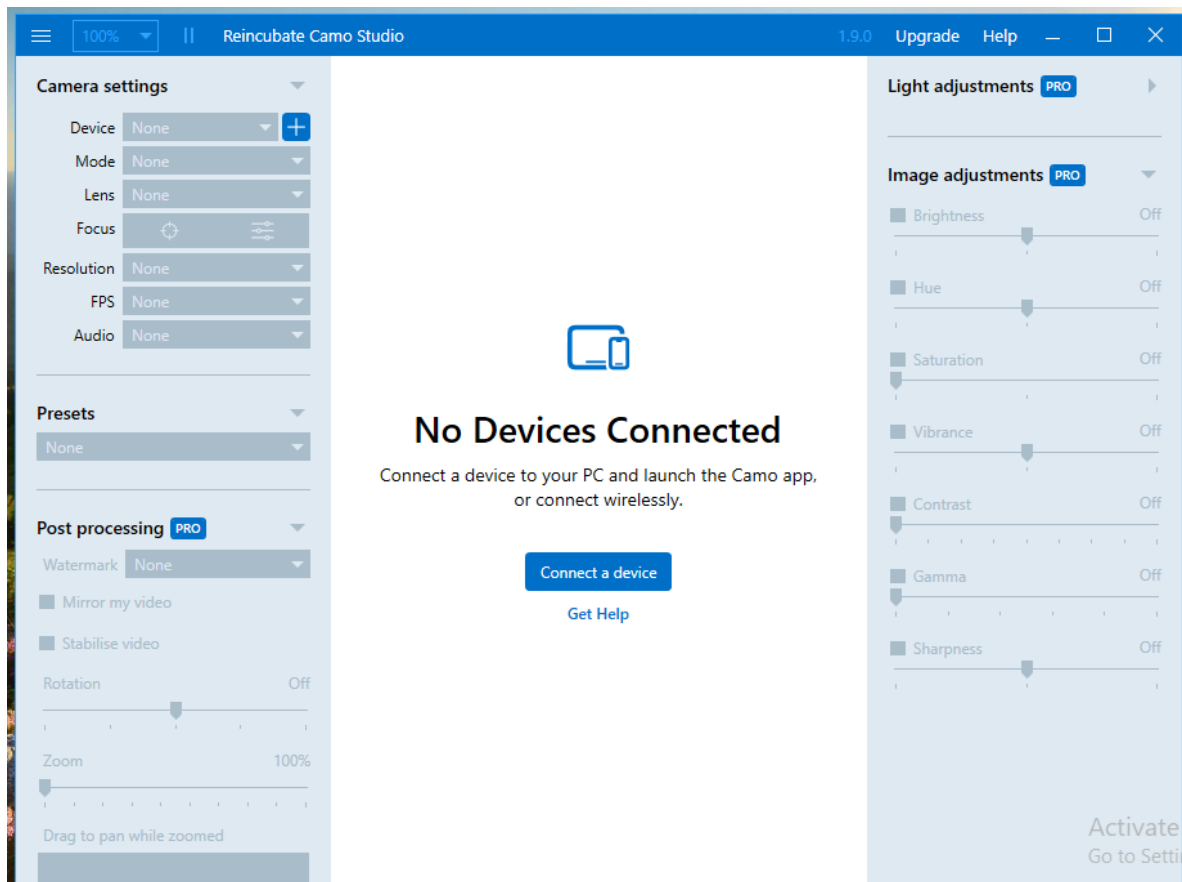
100%    Reincubate Camo Studio    1.9.0  Upgrade  Help

Camera settings

Device None
Mode None
Lens None
Focus
Resolution None
FPS None
Audio None

Presets
None

Post processing PRO
Watermark None
Mirror my video
Stabilise video
Rotation Off
Zoom 100%
Drag to pan while zoomed

No Devices Connected

Connect a device to your PC and launch the Camo app, or connect wirelessly.

Connect a device

Get Help

Light adjustments PRO

Image adjustments PRO
Brightness Off
Hue Off
Saturation Off
Vibrance Off
Contrast Off
Gamma Off
Sharpness Off

Activate
Go to Setti